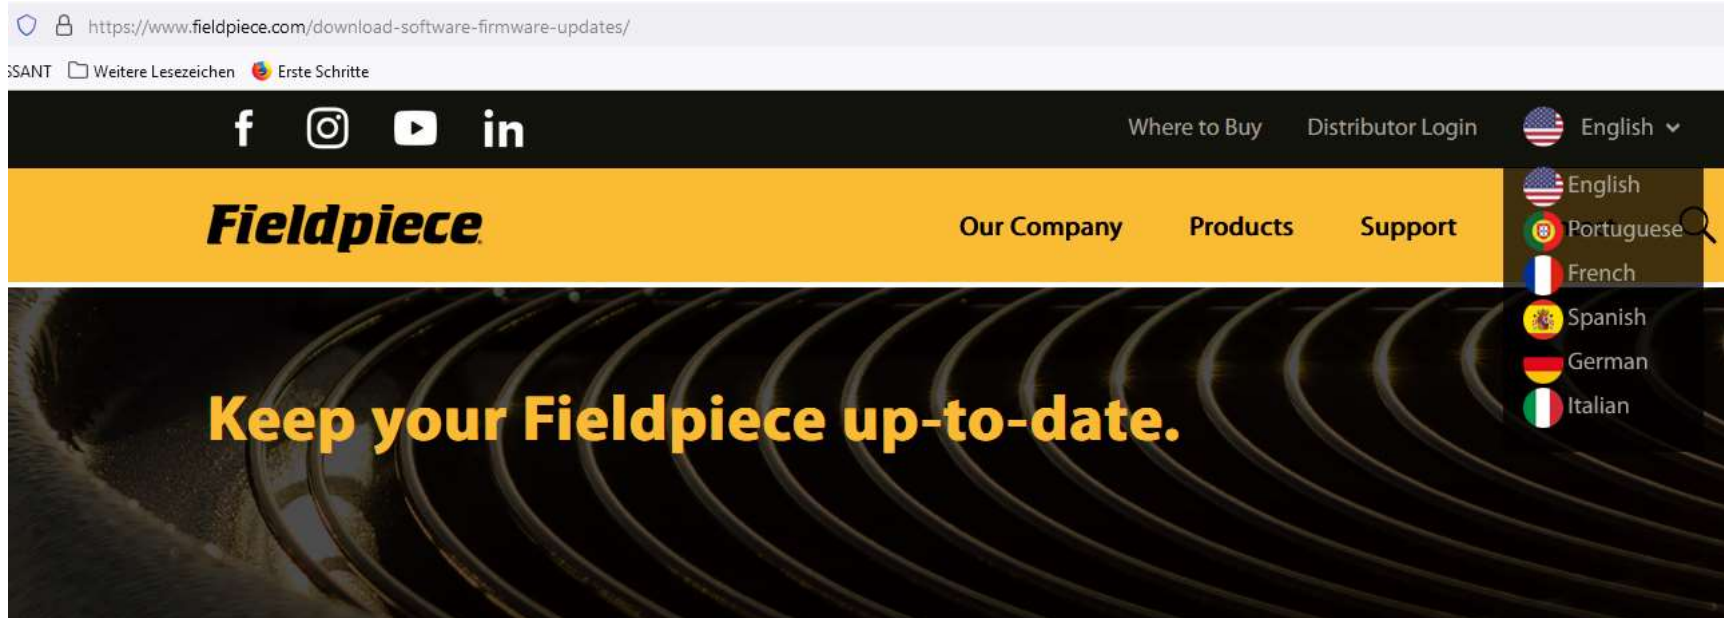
https://www.fieldpiece.com/download-software-firmware-updates/

SANT Weitere Lesezeichen Erste Schritte

Where to Buy Distributor Login English

Fieldpiece

Our Company Products Support

English
Portuguese
French
Spanish
German
Italian

Keep your Fieldpiece up-to-date.